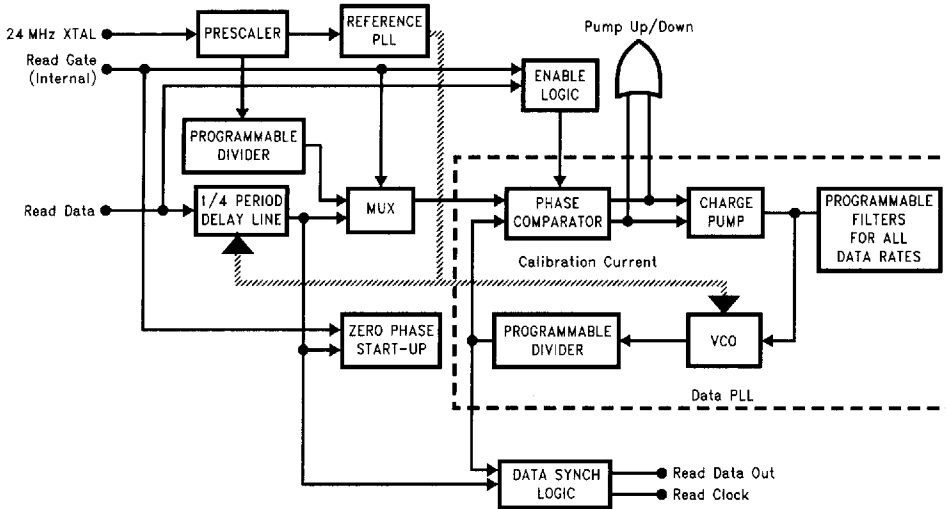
24 MHz XTAL
PRESCALER
REFERENCE PLL
Pump Up/Down
Read Gate (Internal)
ENABLE LOGIC
PROGRAMMABLE DIVIDER
Read Data
1/4 PERIOD DELAY LINE
MUX
PHASE COMPARATOR
CHARGE PUMP
PROGRAMMABLE FILTERS FOR ALL DATA RATES
Calibration Current
ZERO PHASE START-UP
PROGRAMMABLE DIVIDER
VCO
Data PLL
DATA SYNCH LOGIC
Read Data Out
Read Clock